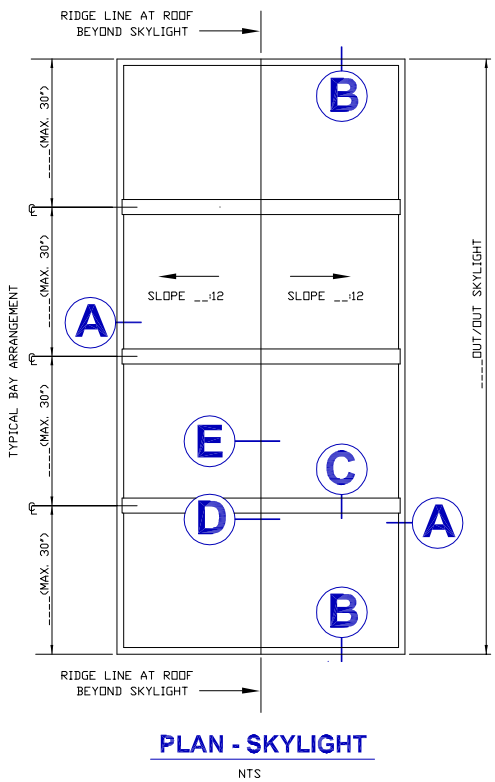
RIDGE LINE AT ROOF
BEYOND SKYLIGHT

B

____(MAX. 30")

℄

____(MAX. 30")

SLOPE __:12

SLOPE __:12

A

TYPICAL BAY ARRANGEMENT

____OUT/OUT SKYLIGHT

℄

____(MAX. 30")

E

C

℄

D

A

____(MAX. 30")

B

RIDGE LINE AT ROOF
BEYOND SKYLIGHT

PLAN - SKYLIGHT

NTS